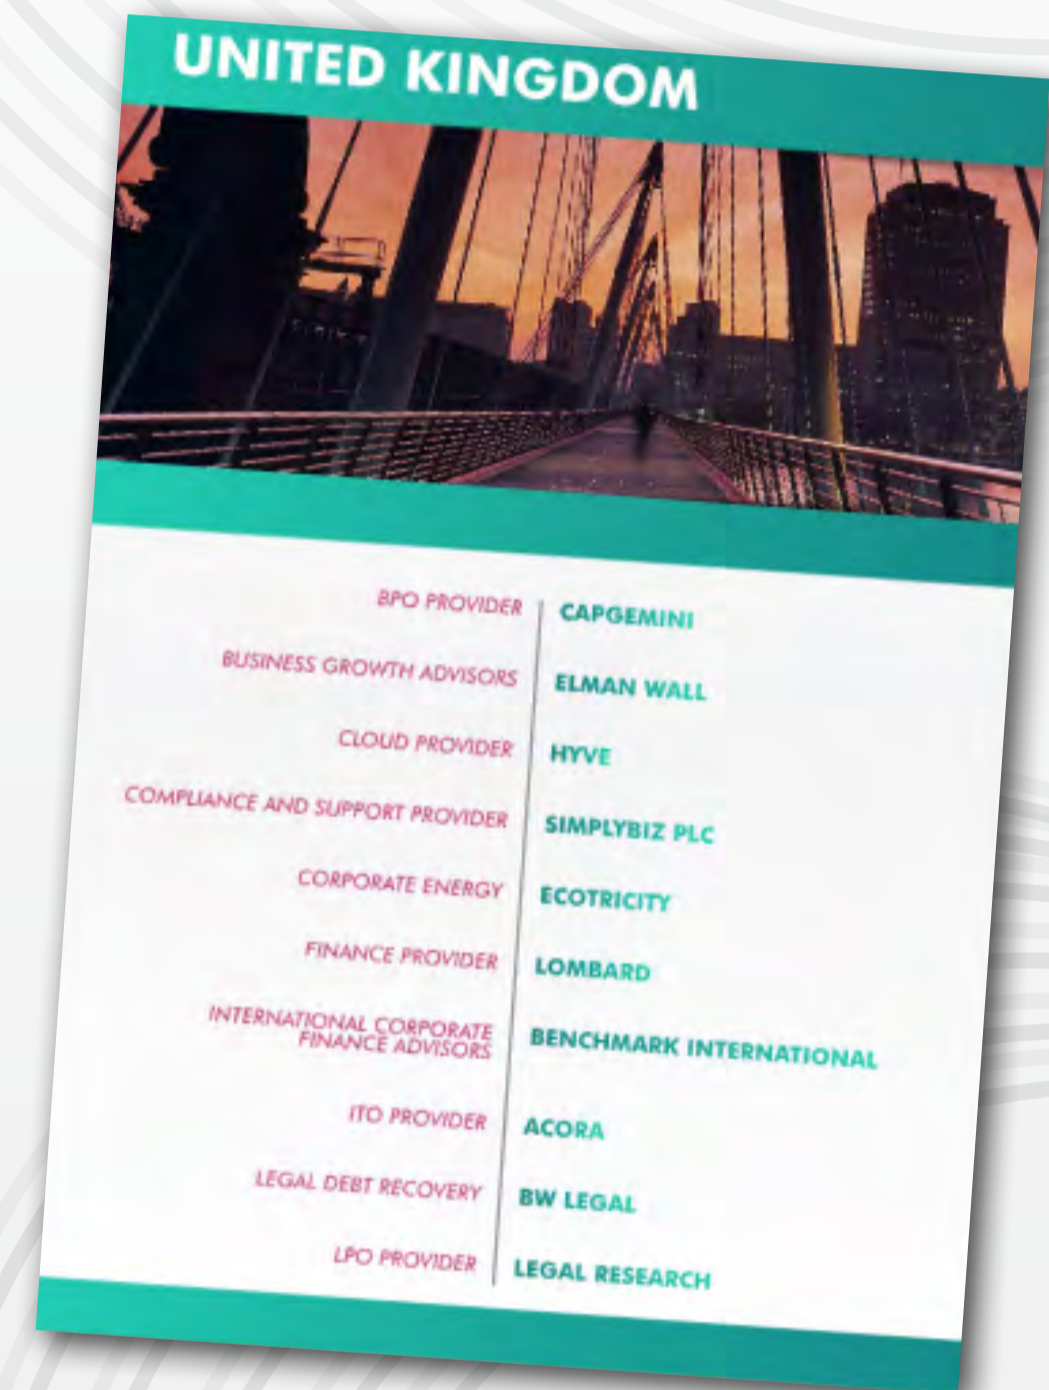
UNITED KINGDOM

| | |
|---|---|
| BPO PROVIDER | CAPGEMINI |
| BUSINESS GROWTH ADVISORS | ELMAN WALL |
| CLOUD PROVIDER | HYVE |
| COMPLIANCE AND SUPPORT PROVIDER | SIMPLYBIZ PLC |
| CORPORATE ENERGY | ECOTRICITY |
| FINANCE PROVIDER | LOMBARD |
| INTERNATIONAL CORPORATE FINANCE ADVISORS | BENCHMARK INTERNATIONAL |
| ITO PROVIDER | ACORA |
| LEGAL DEBT RECOVERY | BW LEGAL |
| LPO PROVIDER | LEGAL RESEARCH |